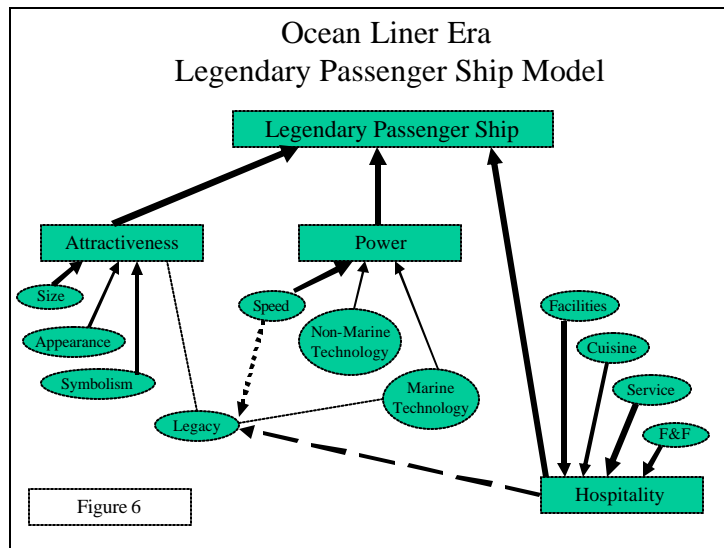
Ocean Liner Era
Legendary Passenger Ship Model

Legendary Passenger Ship

Attractiveness

Power

Size

Appearance

Symbolism

Speed

Non-Marine Technology

Marine Technology

Legacy

Facilities

Cuisine

Service

F&F

Hospitality

Figure 6